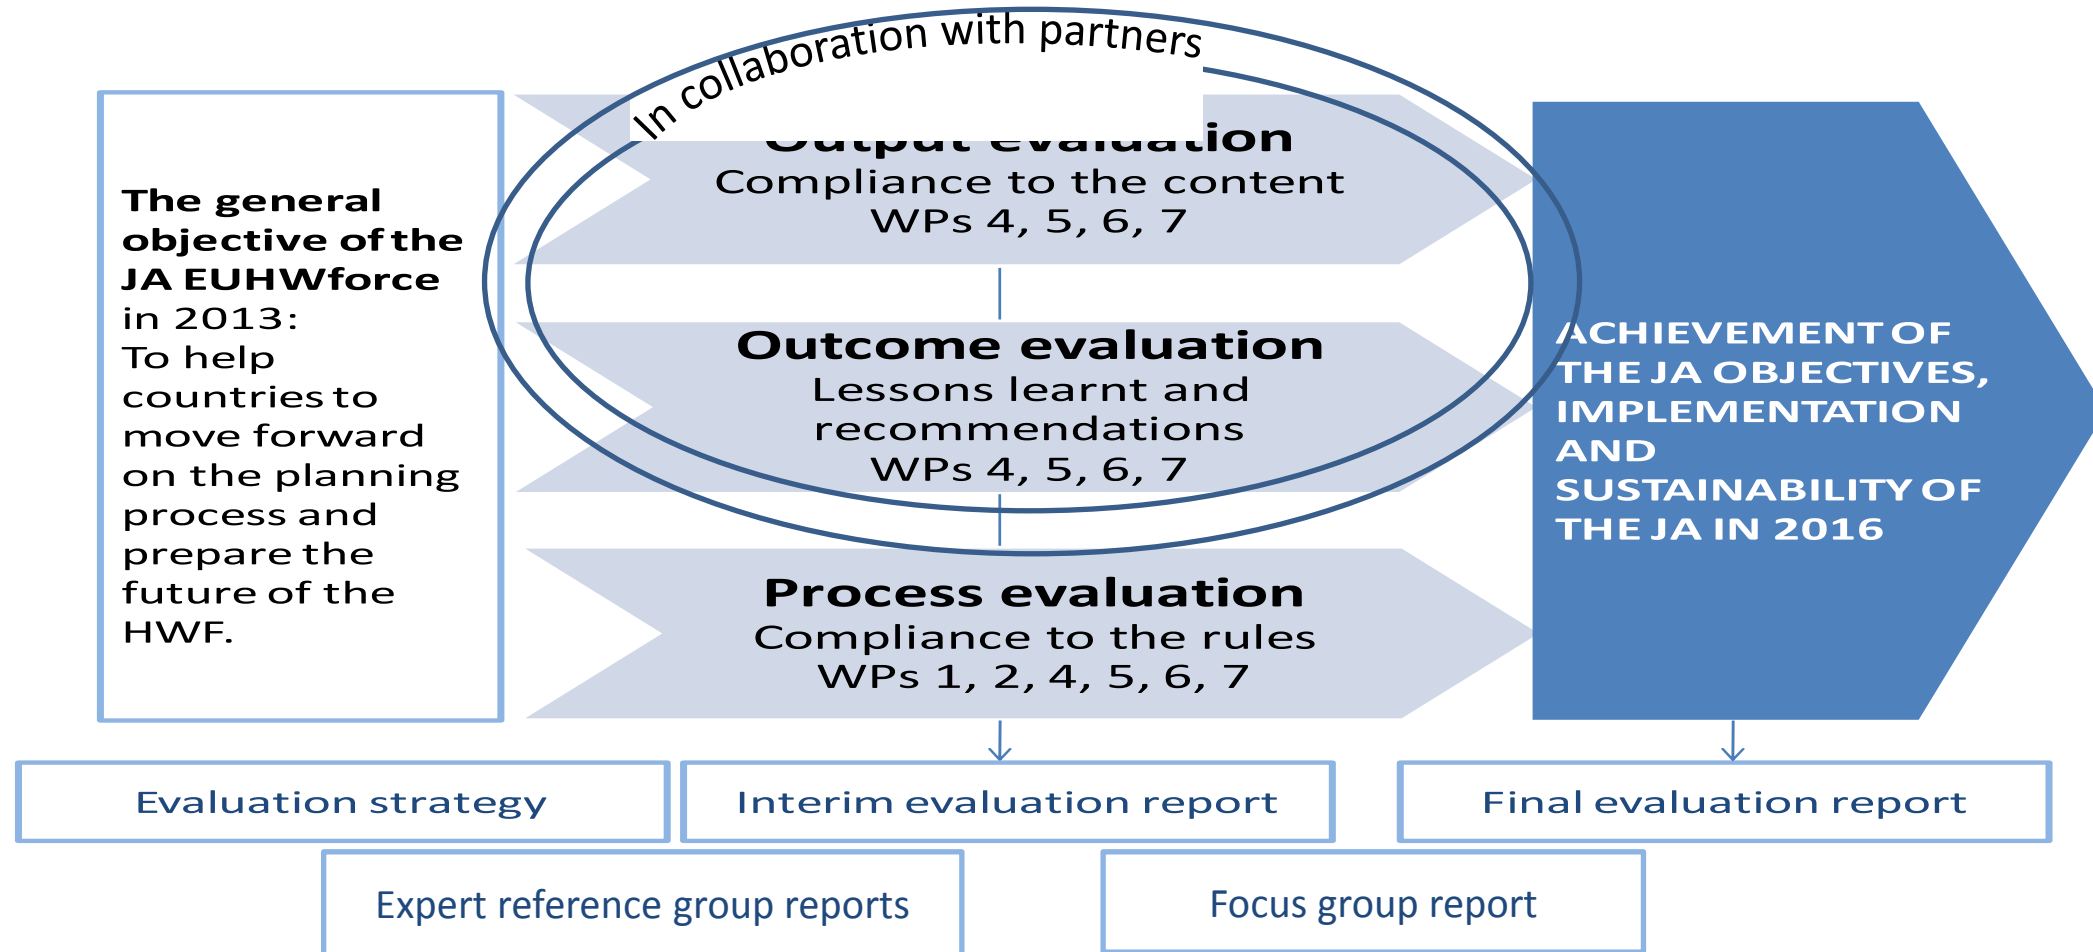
In collaboration with partners

The general objective of the JA EUHWforce in 2013: To help countries to move forward on the planning process and prepare the future of the HWF.

Output evaluation
Compliance to the content
WPs 4, 5, 6, 7

Outcome evaluation
Lessons learnt and recommendations
WPs 4, 5, 6, 7

Process evaluation
Compliance to the rules
WPs 1, 2, 4, 5, 6, 7

ACHIEVEMENT OF THE JA OBJECTIVES, IMPLEMENTATION AND SUSTAINABILITY OF THE JA IN 2016

Evaluation strategy

Interim evaluation report

Final evaluation report

Expert reference group reports

Focus group report